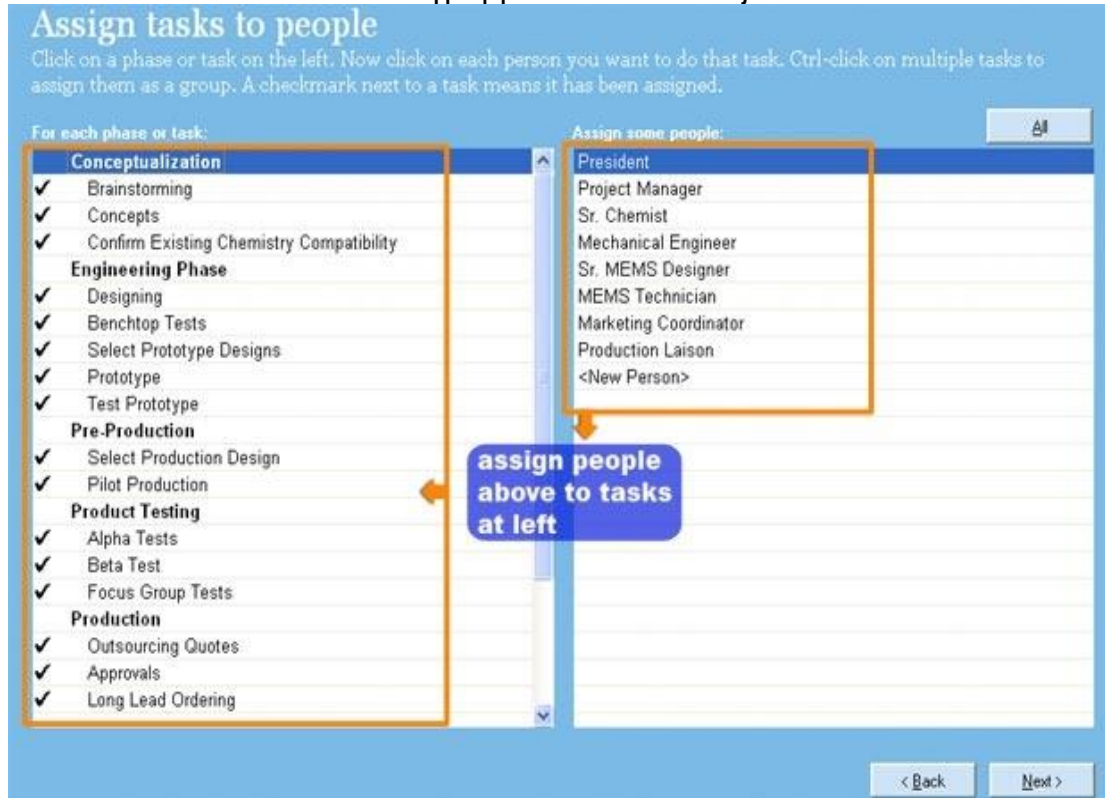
Assign tasks to people

Click on a phase or task on the left. Now click on each person you want to do that task. Ctrl-click on multiple tasks to assign them as a group. A checkmark next to a task means it has been assigned.

For each phase or task:

Conceptualization
✔ Brainstorming
✔ Concepts
✔ Confirm Existing Chemistry Compatibility
Engineering Phase
✔ Designing
✔ Benchtop Tests
✔ Select Prototype Designs
✔ Prototype
✔ Test Prototype
Pre-Production
✔ Select Production Design
✔ Pilot Production
Product Testing
✔ Alpha Tests
✔ Beta Test
✔ Focus Group Tests
Production
✔ Outsourcing Quotes
✔ Approvals
✔ Long Lead Ordering

Assign some people:

All

President
Project Manager
Sr. Chemist
Mechanical Engineer
Sr. MEMS Designer
MEMS Technician
Marketing Coordinator
Production Laison
<New Person>

assign people above to tasks at left

< Back

Next >